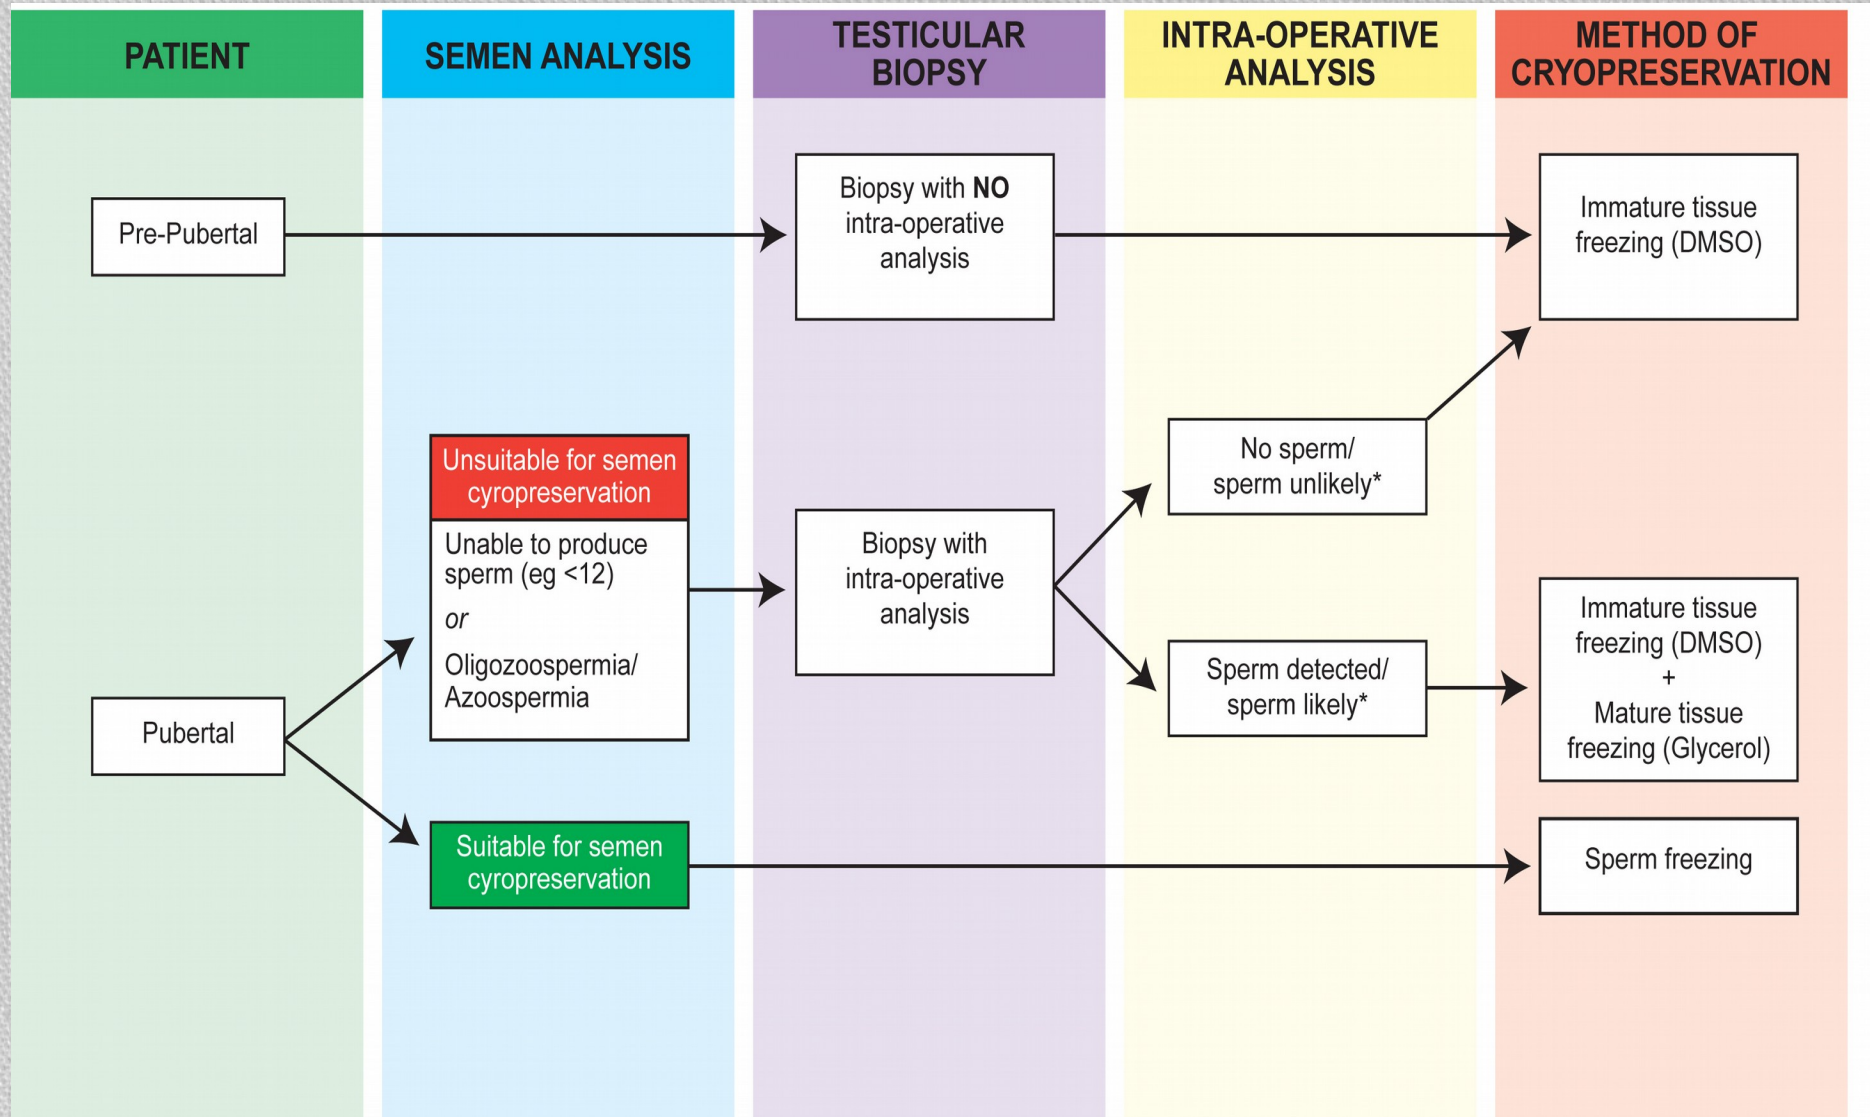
PATIENT

SEMEN ANALYSIS

TESTICULAR BIOPSY

INTRA-OPERATIVE ANALYSIS

METHOD OF CRYOPRESERVATION

Pre-Pubertal

Biopsy with NO intra-operative analysis

Immature tissue freezing (DMSO)

Unsuitable for semen cyropreservation

Unable to produce sperm (eg <12)

or

Oligozoospermia/ Azoospermia

Biopsy with intra-operative analysis

No sperm/ sperm unlikely*

Sperm detected/ sperm likely*

Immature tissue freezing (DMSO)
+
Mature tissue freezing (Glycerol)

Pubertal

Suitable for semen cyropreservation

Sperm freezing